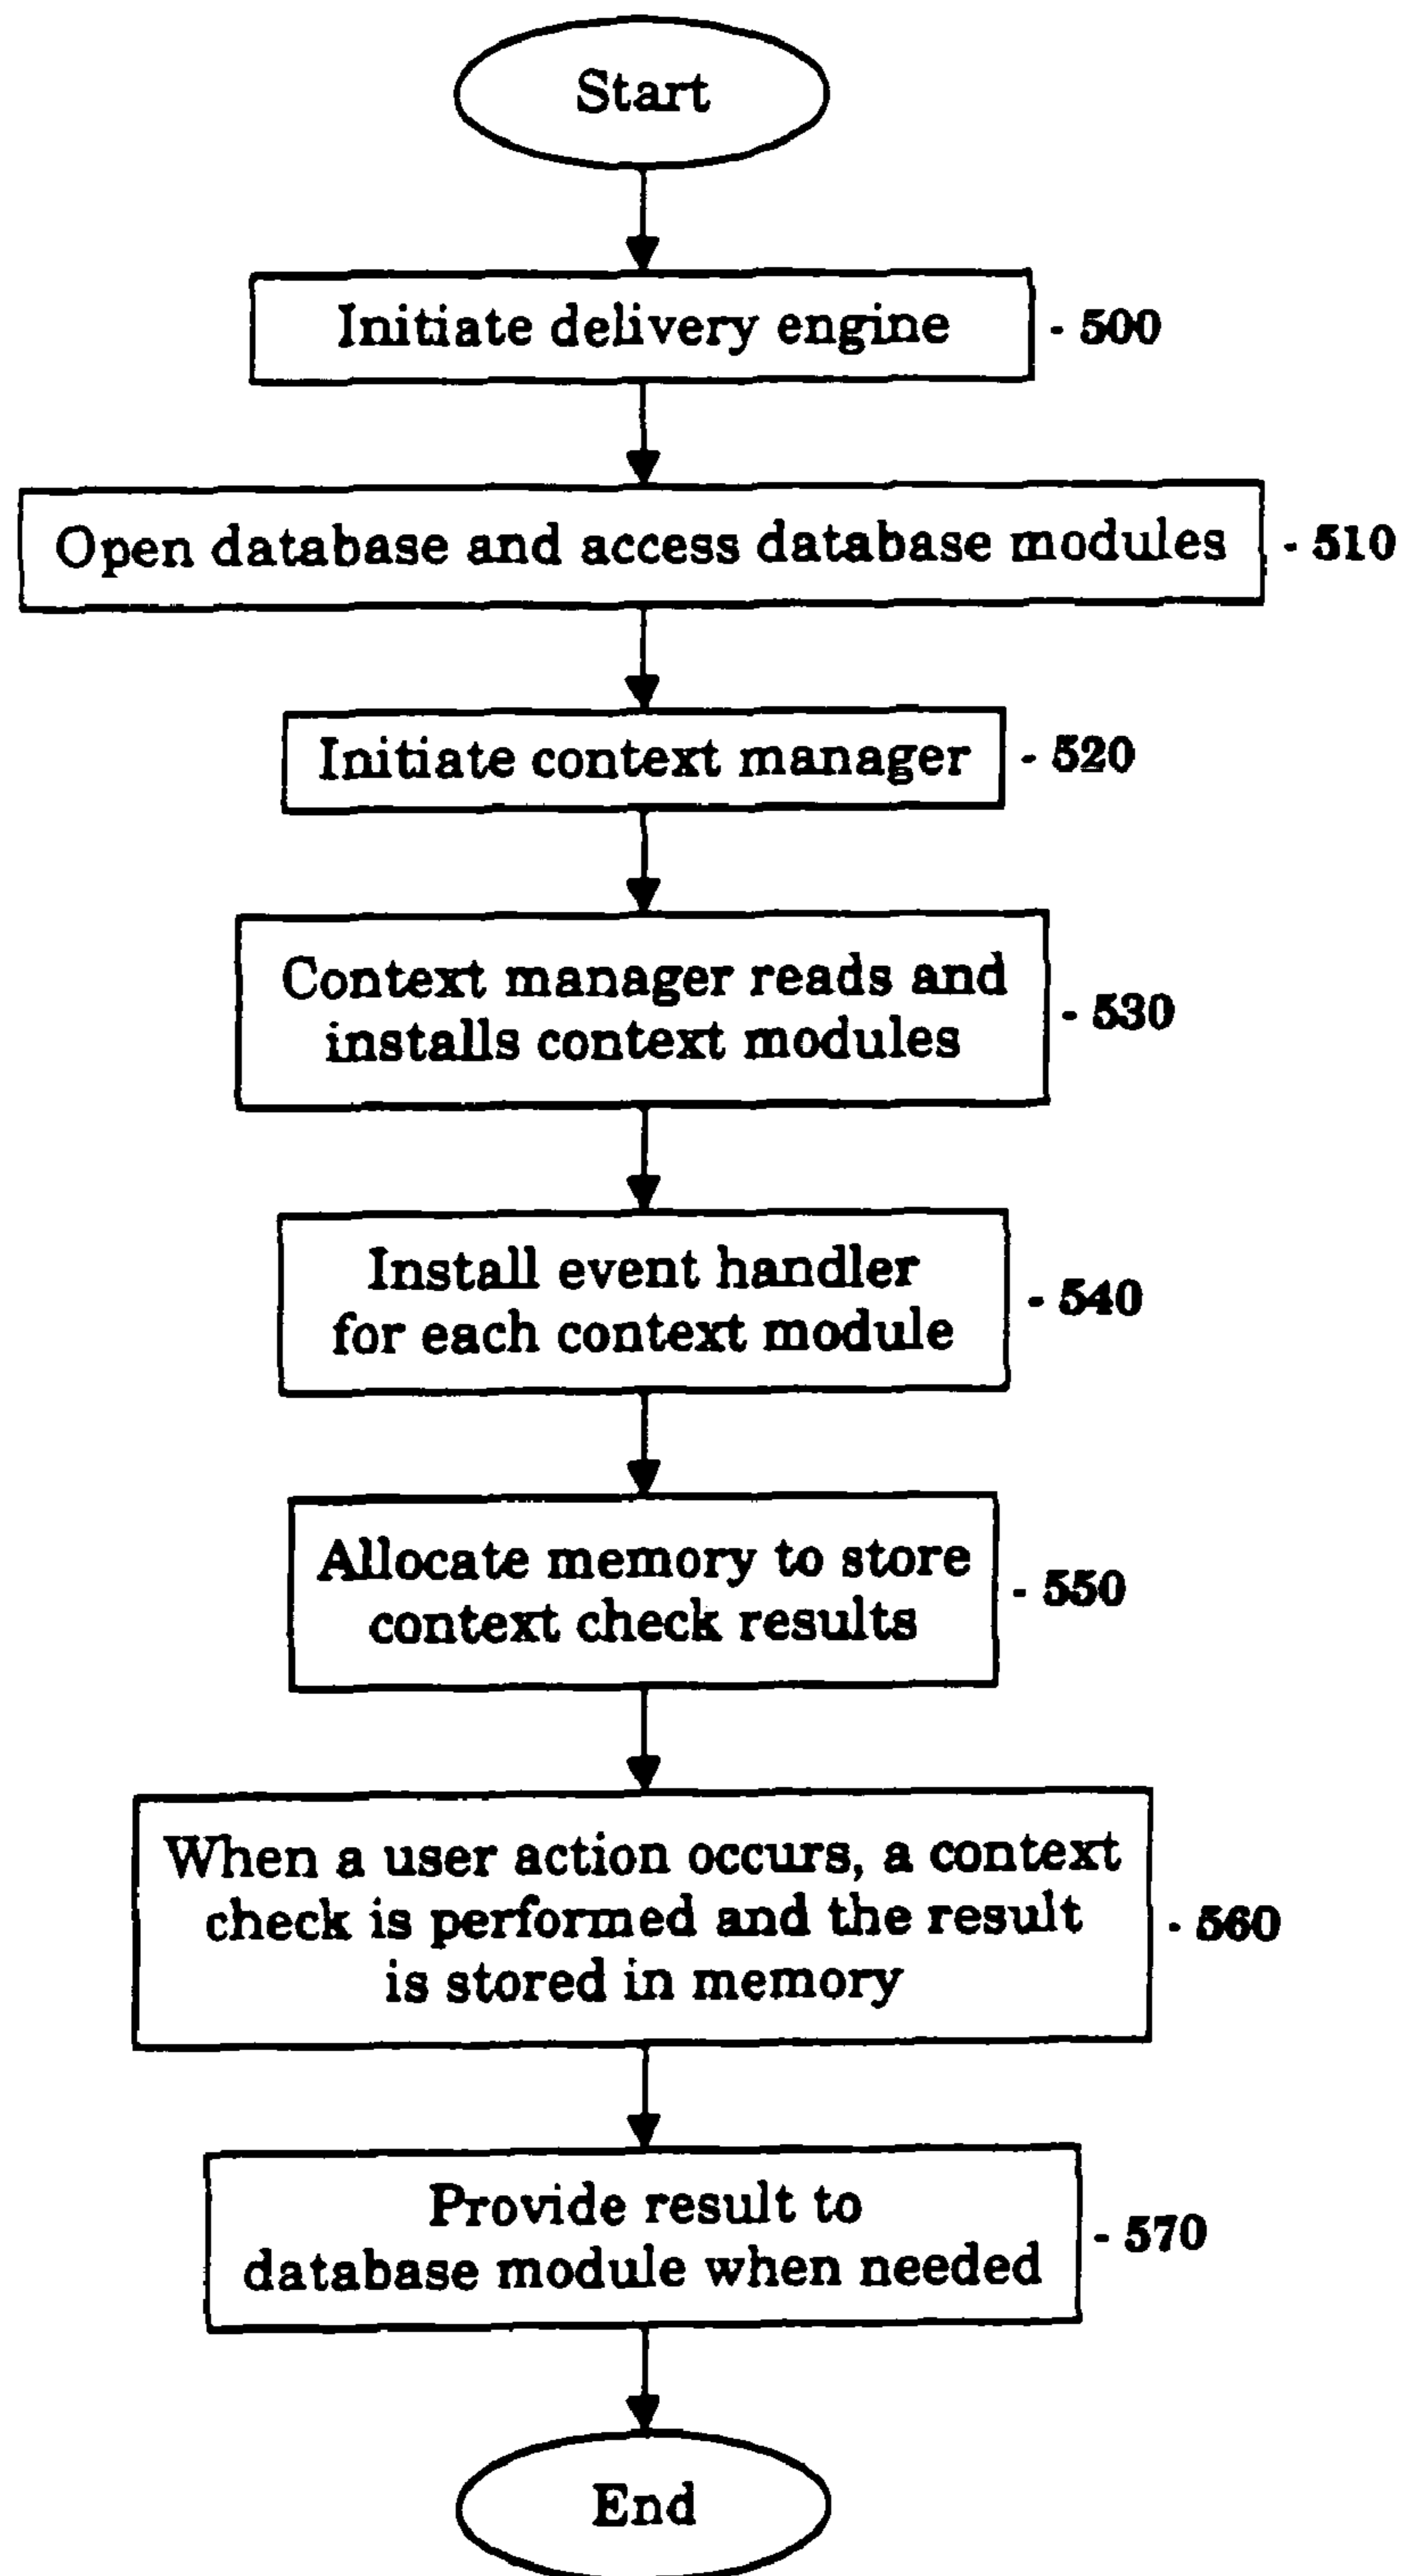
Start

Initiate delivery engine - 500

Open database and access database modules - 510

Initiate context manager - 520

Context manager reads and installs context modules - 530

Install event handler for each context module - 540

Allocate memory to store context check results - 550

When a user action occurs, a context check is performed and the result is stored in memory - 560

Provide result to database module when needed - 570

End